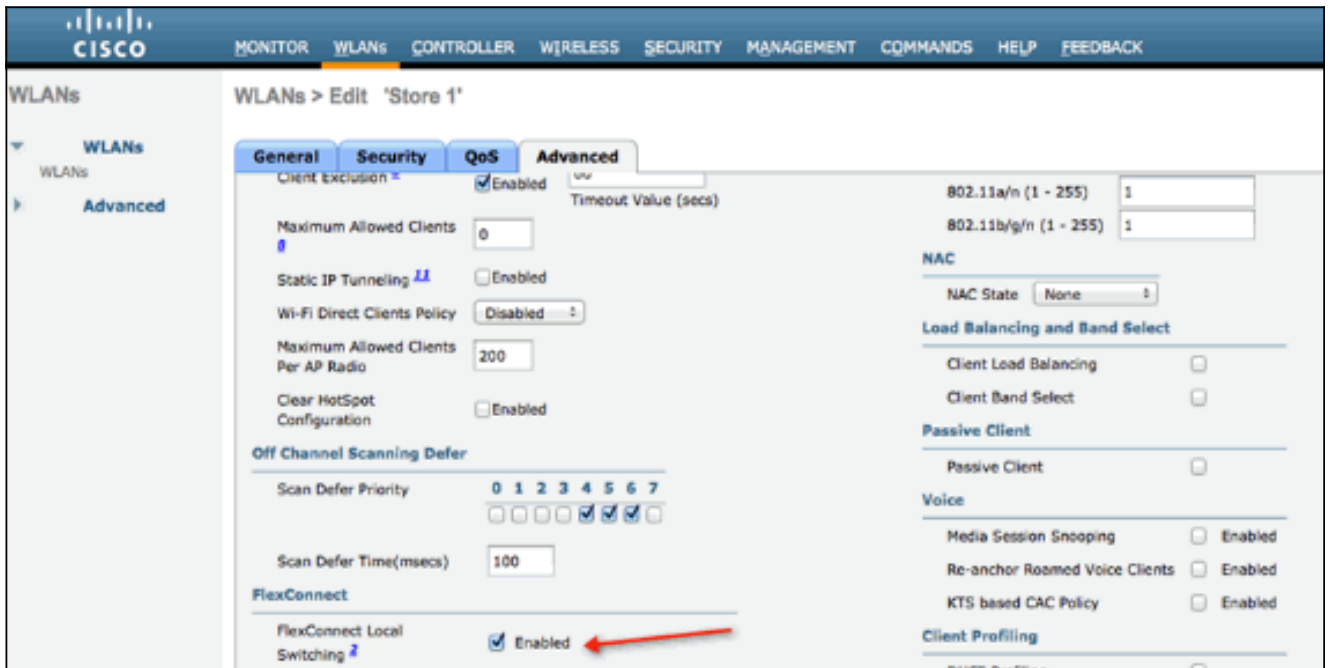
CISCO

MONITOR WLANs CONTROLLER WIRELESS SECURITY MANAGEMENT COMMANDS HELP FEEDBACK

WLANs

WLANs
WLANs

Advanced

WLANs > Edit 'Store 1'

General Security QoS Advanced

Client Exclusion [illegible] Enabled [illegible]
Timeout Value (secs)

Maximum Allowed Clients 8 0

Static IP Tunneling 11 Enabled

Wi-Fi Direct Clients Policy Disabled

Maximum Allowed Clients Per AP Radio 200

Clear HotSpot Configuration Enabled

Off Channel Scanning Defer

Scan Defer Priority 0 1 2 3 4 5 6 7

Scan Defer Time(msecs) 100

FlexConnect

FlexConnect Local Switching 2 Enabled

802.11a/n (1 - 255) 1

802.11b/g/n (1 - 255) 1

NAC

NAC State None

Load Balancing and Band Select

Client Load Balancing

Client Band Select

Passive Client

Passive Client

Voice

Media Session Snooping Enabled

Re-anchor Roamed Voice Clients Enabled

KTS based CAC Policy Enabled

Client Profiling